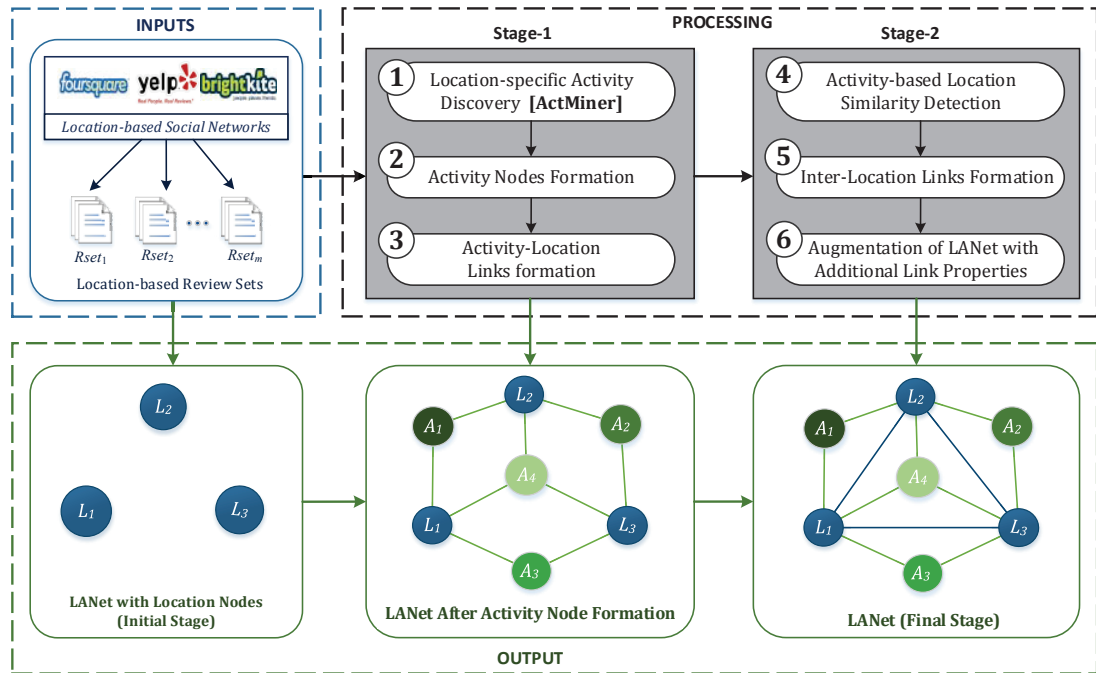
INPUTS

foursquare yelp Real People. Real Reviews. brightkite people places friends

Location-based Social Networks

$Rset_1$ $Rset_2$ ... $Rset_m$

Location-based Review Sets

PROCESSING

Stage-1

1 Location-specific Activity Discovery [ActMiner]

2 Activity Nodes Formation

3 Activity-Location Links formation

Stage-2

4 Activity-based Location Similarity Detection

5 Inter-Location Links Formation

6 Augmentation of LANet with Additional Link Properties

$L_2$ $L_1$ $L_3$

LANet with Location Nodes (Initial Stage)

$L_2$ $A_1$ $A_2$ $A_4$ $L_1$ $L_3$ $A_3$

LANet After Activity Node Formation

$L_2$ $A_1$ $A_2$ $A_4$ $L_1$ $L_3$ $A_3$

LANet (Final Stage)

OUTPUT